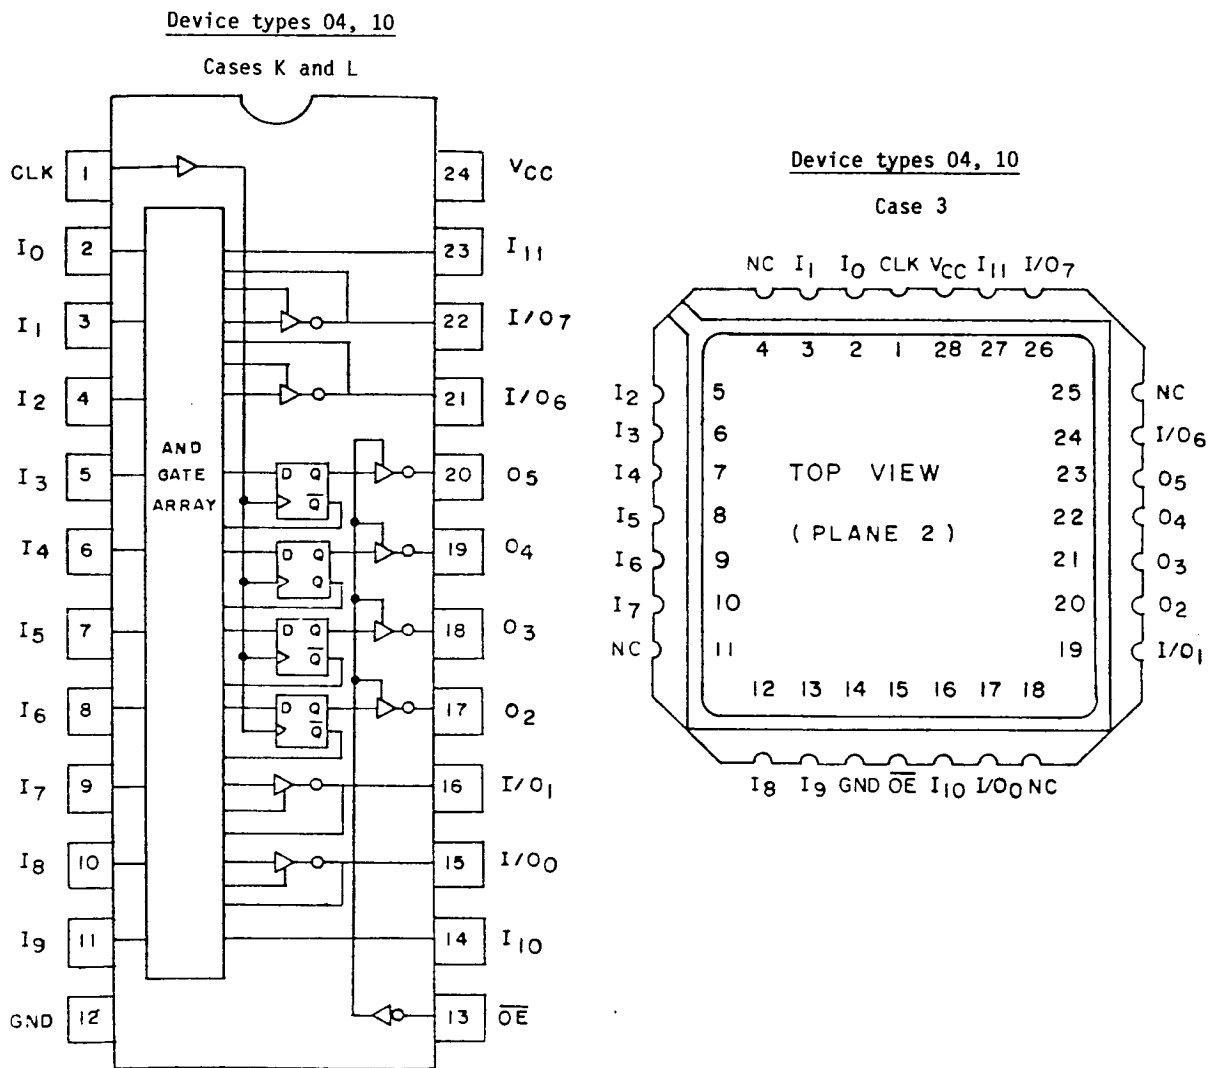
Device types 04, 10

Cases K and L

CLK 1
$I_0$ 2
$I_1$ 3
$I_2$ 4
$I_3$ 5
$I_4$ 6
$I_5$ 7
$I_6$ 8
$I_7$ 9
$I_8$ 10
$I_9$ 11
GND 12

24 $V_{CC}$
23 $I_{11}$
22 $I/O_7$
21 $I/O_6$
20 $O_5$
19 $O_4$
18 $O_3$
17 $O_2$
16 $I/O_1$
15 $I/O_0$
14 $I_{10}$
13 $\overline{OE}$

AND GATE ARRAY

D Q
$\overline{Q}$

D Q
Q

D Q
$\overline{Q}$

D Q
$\overline{Q}$

Device types 04, 10

Case 3

NC $I_1$ $I_0$ CLK $V_{CC}$ $I_{11}$ $I/O_7$

4 3 2 1 28 27 26

$I_2$ 5
$I_3$ 6
$I_4$ 7
$I_5$ 8
$I_6$ 9
$I_7$ 10
NC 11

25 NC
24 $I/O_6$
23 $O_5$
22 $O_4$
21 $O_3$
20 $O_2$
19 $I/O_1$

TOP VIEW

( PLANE 2 )

12 13 14 15 16 17 18

$I_8$ $I_9$ GND $\overline{OE}$ $I_{10}$ $I/O_0$ NC